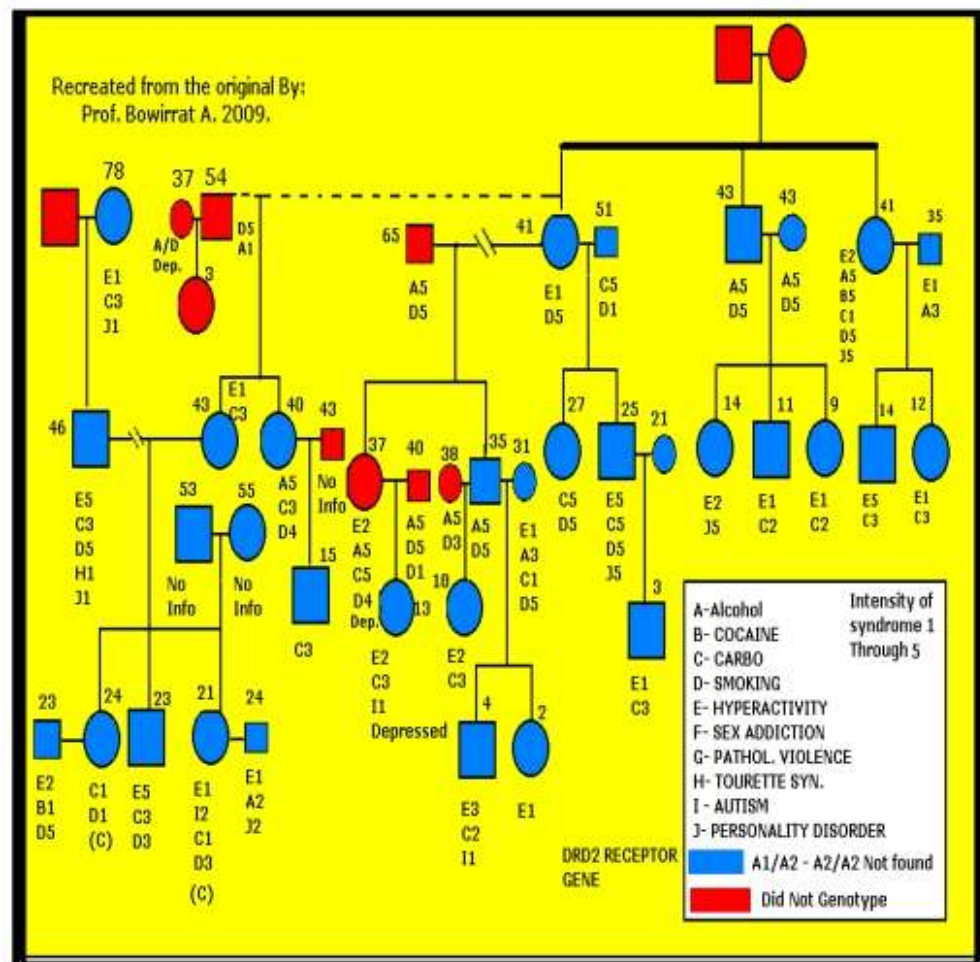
Recreated from the original By:
Prof. Bowirrat A. 2009.

78
E1
C3
J1

37
A/D
Dep.
3

54
D5
A1

65
A5
D5

41
E1
D5

51
C5
D1

43
A5
D5

43
A5
D5

41
E2
A5
B5
C1
D5
J5

35
E1
A3

46
E5
C3
D5
H1
J1

43
E1
C3

40
A5
C3
D4

43
No
Info

37
E2
A5
C5
D4
Dep.

40
A5
D5
D1

38
A5
D3

35
A5
D5

31
E1
A3
C1
D5

27
C5
D5

25
E5
C5
D5
J5

21

14
E2
J5

11
E1
C2

9
E1
C2

14
E5
C3

12
E1
C3

53
No
Info

55
No
Info

15
C3

13
E2
C3
I1
Depressed

10
E2
C3

3
E1
C3

23
E2
B1
D5

24
C1
D1
(C)

23
E5
C3
D3

21
E1
I2
C1
D3
(C)

24
E1
A2
J2

4
E3
C2
I1

2
E1

A-Alcohol
B- COCAINE
C- CARBO
D- SMOKING
E- HYPERACTIVITY
F- SEX ADDICTION
G- PATHOL. VIOLENCE
H- TOURETTE SYN.
I - AUTISM
J- PERSONALITY DISORDER

Intensity of syndrome 1 Through 5

DRD2 RECEPTOR GENE

A1/A2 - A2/A2 Not found

Did Not Genotype